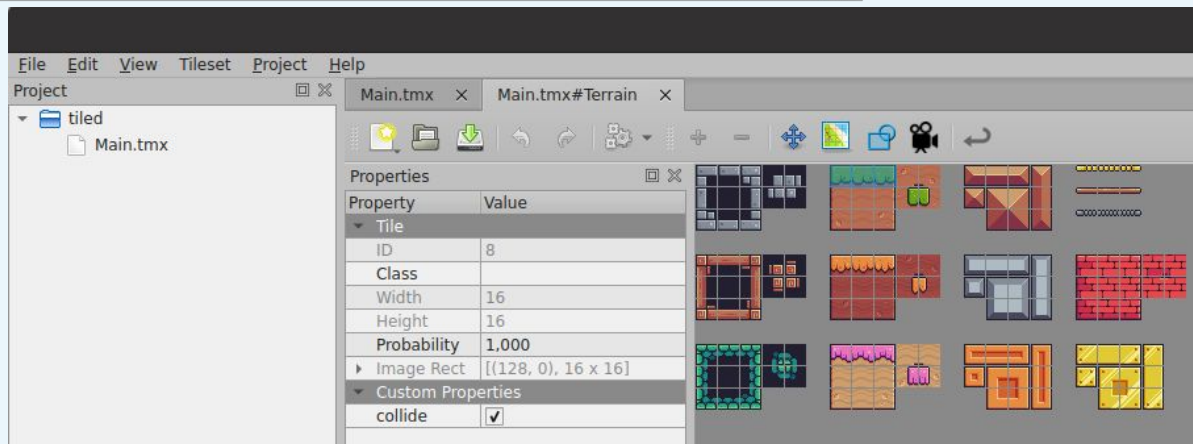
File Edit View Tileset Project Help

Project

tiled

Main.tmx

Main.tmx ×

Main.tmx#Terrain ×

Properties

| Property | Value |
|---|---|
| Tile | |
| ID | 8 |
| Class | |
| Width | 16 |
| Height | 16 |
| Probability | 1,000 |
| Image Rect | [(128, 0), 16 x 16] |
| Custom Properties | |
| collide | ✓ |